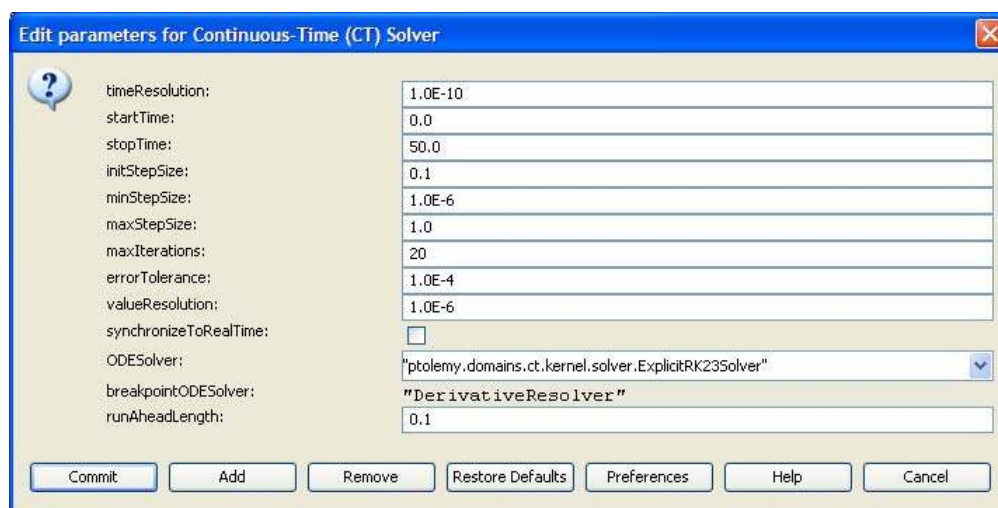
Edit parameters for Continuous-Time (CT) Solver

?

| | |
|---|---|
| timeResolution: | 1.0E-10 |
| startTime: | 0.0 |
| stopTime: | 50.0 |
| initStepSize: | 0.1 |
| minStepSize: | 1.0E-6 |
| maxStepSize: | 1.0 |
| maxIterations: | 20 |
| errorTolerance: | 1.0E-4 |
| valueResolution: | 1.0E-6 |
| synchronizeToRealTime: | |
| ODESolver: | "ptolemy.domains.ct.kernel.solver.ExplicitRK23Solver" |
| breakpointODESolver: | "DerivativeResolver" |
| runAheadLength: | 0.1 |

Commit Add Remove Restore Defaults Preferences Help Cancel